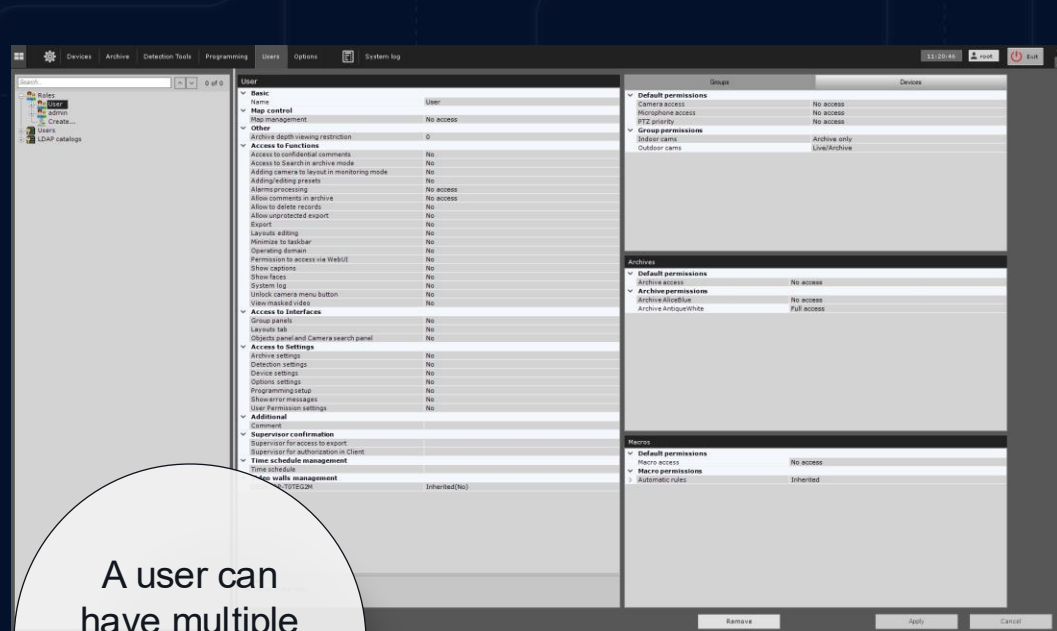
Devices Archive Detection Tools Programming Users Options System log

11:20:46 root Exit

Search... 0 of 0

Roles
User
admin
Create...
Users
LDAP catalogs

User

Basic
| | |
|---|---|
| Name | User |

Map control
| | |
|---|---|
| Map management | No access |

Other
| | |
|---|---|
| Archive depth viewing restriction | 0 |

Access to Functions
| | |
|---|---|
| Access to confidential comments | No |
| Access to Search in archive mode | No |
| Adding camera to layout in monitoring mode | No |
| Adding/editing presets | No |
| Alarms processing | No access |
| Allow comments in archive | No access |
| Allow to delete records | No |
| Allow unprotected export | No |
| Export | No |
| Layouts editing | No |
| Minimize to taskbar | No |
| Operating domain | No |
| Permission to access via WebUI | No |
| Show captions | No |
| Show faces | No |
| System log | No |
| Unlock camera menu button | No |
| View masked video | No |

Access to Interfaces
| | |
|---|---|
| Group panels | No |
| Layouts tab | No |
| Objects panel and Camera search panel | No |

Access to Settings
| | |
|---|---|
| Archive settings | No |
| Detection settings | No |
| Device settings | No |
| Options settings | No |
| Programming setup | No |
| Show error messages | No |
| User Permission settings | No |

Additional
Comment

Supervisor confirmation
Supervisor for access to export
Supervisor for authorization in Client

Time schedule management
Time schedule

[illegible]eo walls management
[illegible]-T0TEG2M Inherited(No)

Groups Devices

Default permissions
| | |
|---|---|
| Camera access | No access |
| Microphone access | No access |
| PTZ priority | No access |

Group permissions
| | |
|---|---|
| Indoor cams | Archive only |
| Outdoor cams | Live/Archive |

Archives

Default permissions
| | |
|---|---|
| Archive access | No access |

Archive permissions
| | |
|---|---|
| Archive AliceBlue | No access |
| Archive AntiqueWhite | Full access |

Macros

Default permissions
| | |
|---|---|
| Macro access | No access |

Macro permissions
| | |
|---|---|
| Automatic rules | Inherited |

Remove Apply Cancel

A user can have multiple